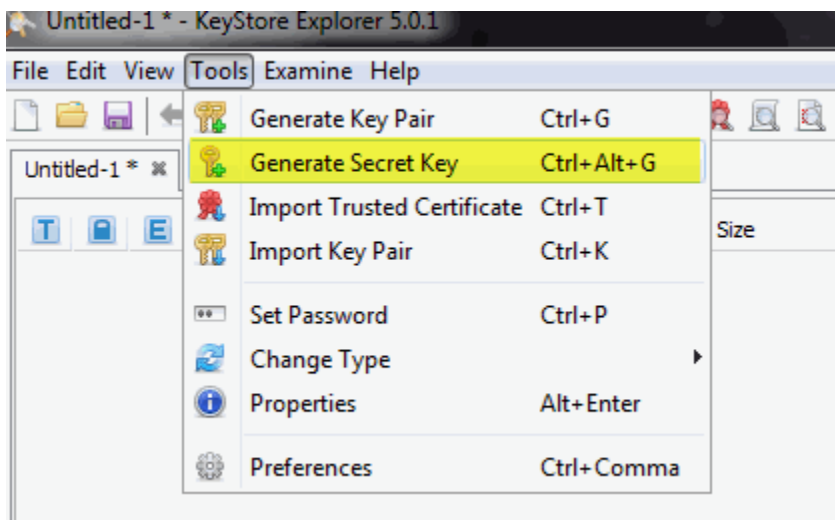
Untitled-1 * - KeyStore Explorer 5.0.1

File Edit View Tools Examine Help

Untitled-1 *

T E

Size

| | |
|---|---|
| Generate Key Pair | Ctrl+G |
| Generate Secret Key | Ctrl+Alt+G |
| Import Trusted Certificate | Ctrl+T |
| Import Key Pair | Ctrl+K |
| Set Password | Ctrl+P |
| Change Type | |
| Properties | Alt+Enter |
| Preferences | Ctrl+Comma |